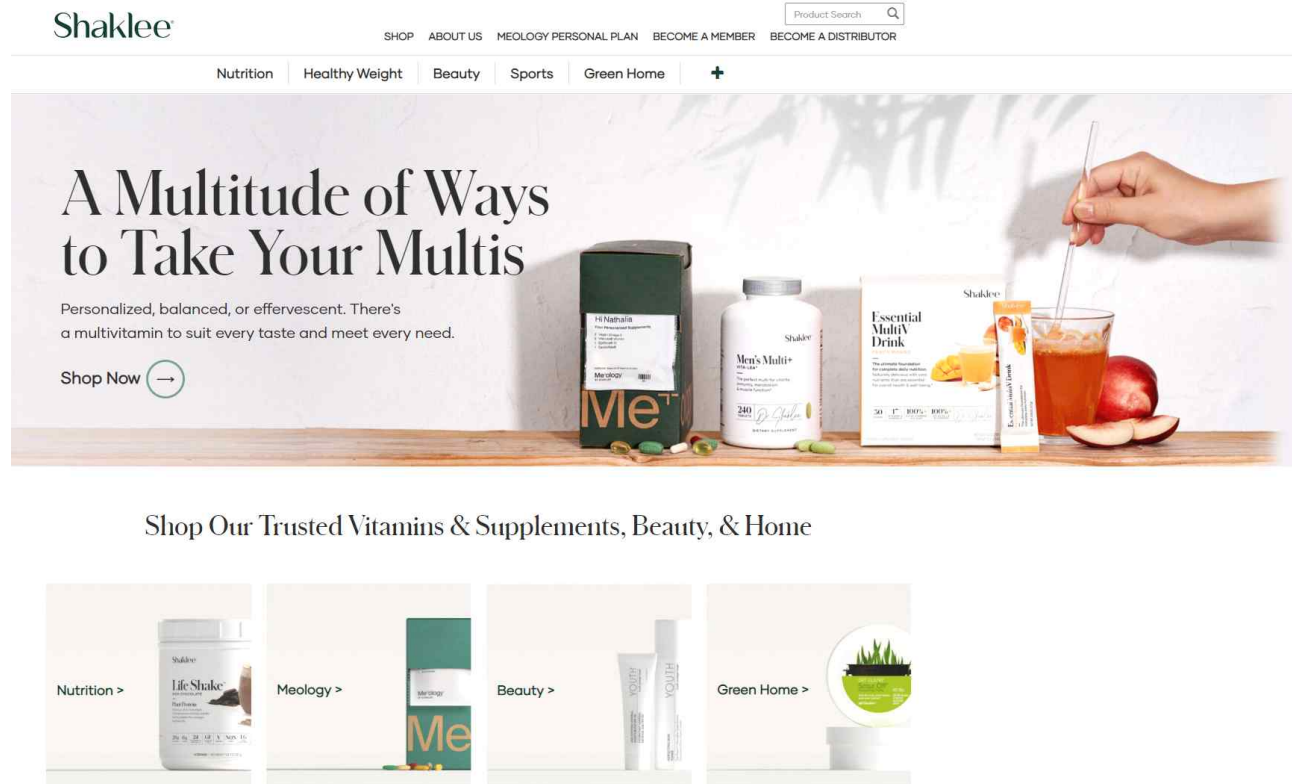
Shaklee

Product Search

SHOP ABOUT US MEOLOGY PERSONAL PLAN BECOME A MEMBER BECOME A DISTRIBUTOR

Nutrition Healthy Weight Beauty Sports Green Home +

A Multitude of Ways to Take Your Multis

Personalized, balanced, or effervescent. There's a multivitamin to suit every taste and meet every need.

Shop Now →

Hi Nathalia

Meology

Me

Shaklee

Men's Multi+

240

Shaklee

Essential MultiV Drink

Essential MultiV Drink

Shop Our Trusted Vitamins & Supplements, Beauty, & Home

Nutrition >

Shaklee

Life Shake

Meology >

Meology

Me

Beauty >

YOUTH

YOUTH

Green Home >